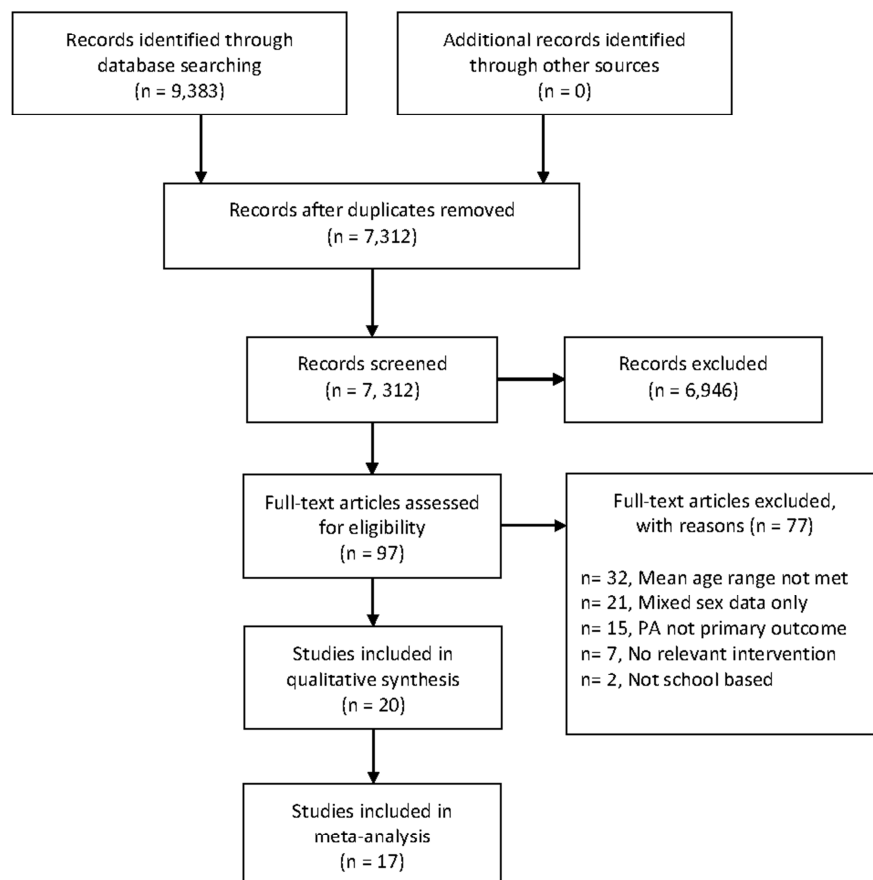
Records identified through database searching
(n = 9,383)

Additional records identified through other sources
(n = 0)

Records after duplicates removed
(n = 7,312)

Records screened
(n = 7, 312)

Records excluded
(n = 6,946)

Full-text articles assessed for eligibility
(n = 97)

Full-text articles excluded, with reasons (n = 77)

n= 32, Mean age range not met
n= 21, Mixed sex data only
n= 15, PA not primary outcome
n= 7, No relevant intervention
n= 2, Not school based

Studies included in qualitative synthesis
(n = 20)

Studies included in meta-analysis
(n = 17)